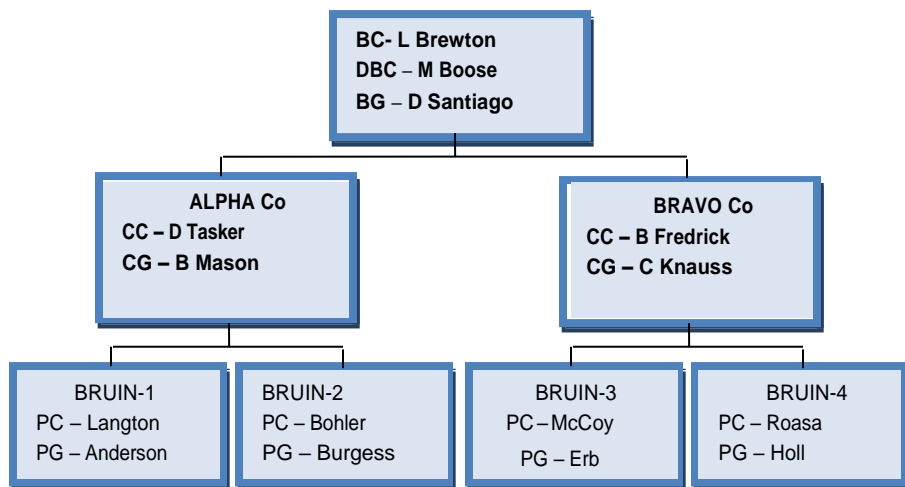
BC- L Brewton
DBC – M Boose
BG – D Santiago

ALPHA Co
CC – D Tasker
CG – B Mason

BRAVO Co
CC – B Fredrick
CG – C Knauss

BRUIN-1
PC – Langton
PG – Anderson

BRUIN-2
PC – Bohler
PG – Burgess

BRUIN-3
PC – McCoy
PG – Erb

BRUIN-4
PC – Roasa
PG – Holl